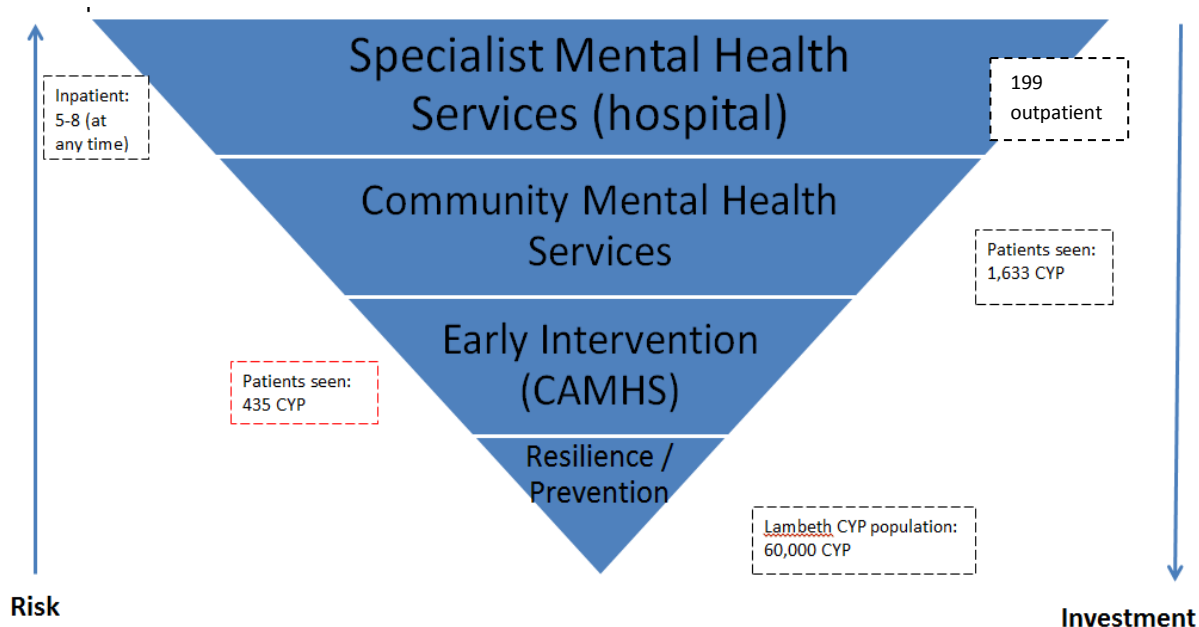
Specialist Mental Health Services (hospital)

Inpatient: 5-8 (at any time)

199 outpatient

Community Mental Health Services

Patients seen: 1,633 CYP

Early Intervention (CAMHS)

Patients seen: 435 CYP

Resilience / Prevention

Lambeth CYP population: 60,000 CYP

Risk

Investment